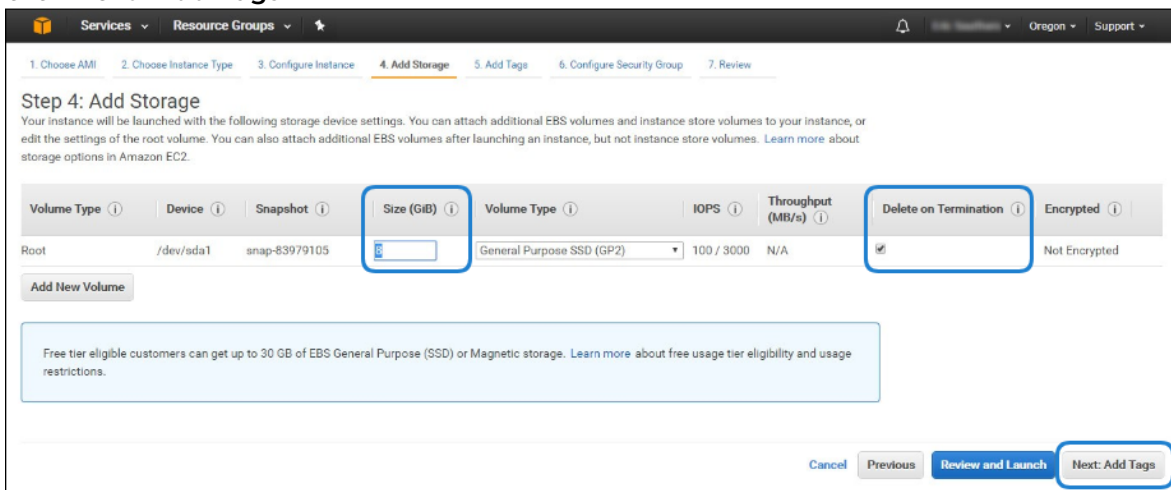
Services ⌄ Resource Groups ⌄

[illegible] ⌄ Oregon ⌄ Support ⌄

1. Choose AMI 2. Choose Instance Type 3. Configure Instance 4. Add Storage 5. Add Tags 6. Configure Security Group 7. Review

Step 4: Add Storage

Your instance will be launched with the following storage device settings. You can attach additional EBS volumes and instance store volumes to your instance, or edit the settings of the root volume. You can also attach additional EBS volumes after launching an instance, but not instance store volumes. Learn more about storage options in Amazon EC2.

| Volume Type (i) | Device (i) | Snapshot (i) | Size (GiB) (i) | Volume Type (i) | IOPS (i) | Throughput (MB/s) (i) | Delete on Termination (i) | Encrypted (i) |
|---|---|---|---|---|---|---|---|---|
| Root | /dev/sda1 | snap-83979105 | 8 | General Purpose SSD (GP2) | 100 / 3000 | N/A | ✔ | Not Encrypted |

Add New Volume

Free tier eligible customers can get up to 30 GB of EBS General Purpose (SSD) or Magnetic storage. Learn more about free usage tier eligibility and usage restrictions.

Cancel Previous Review and Launch Next: Add Tags